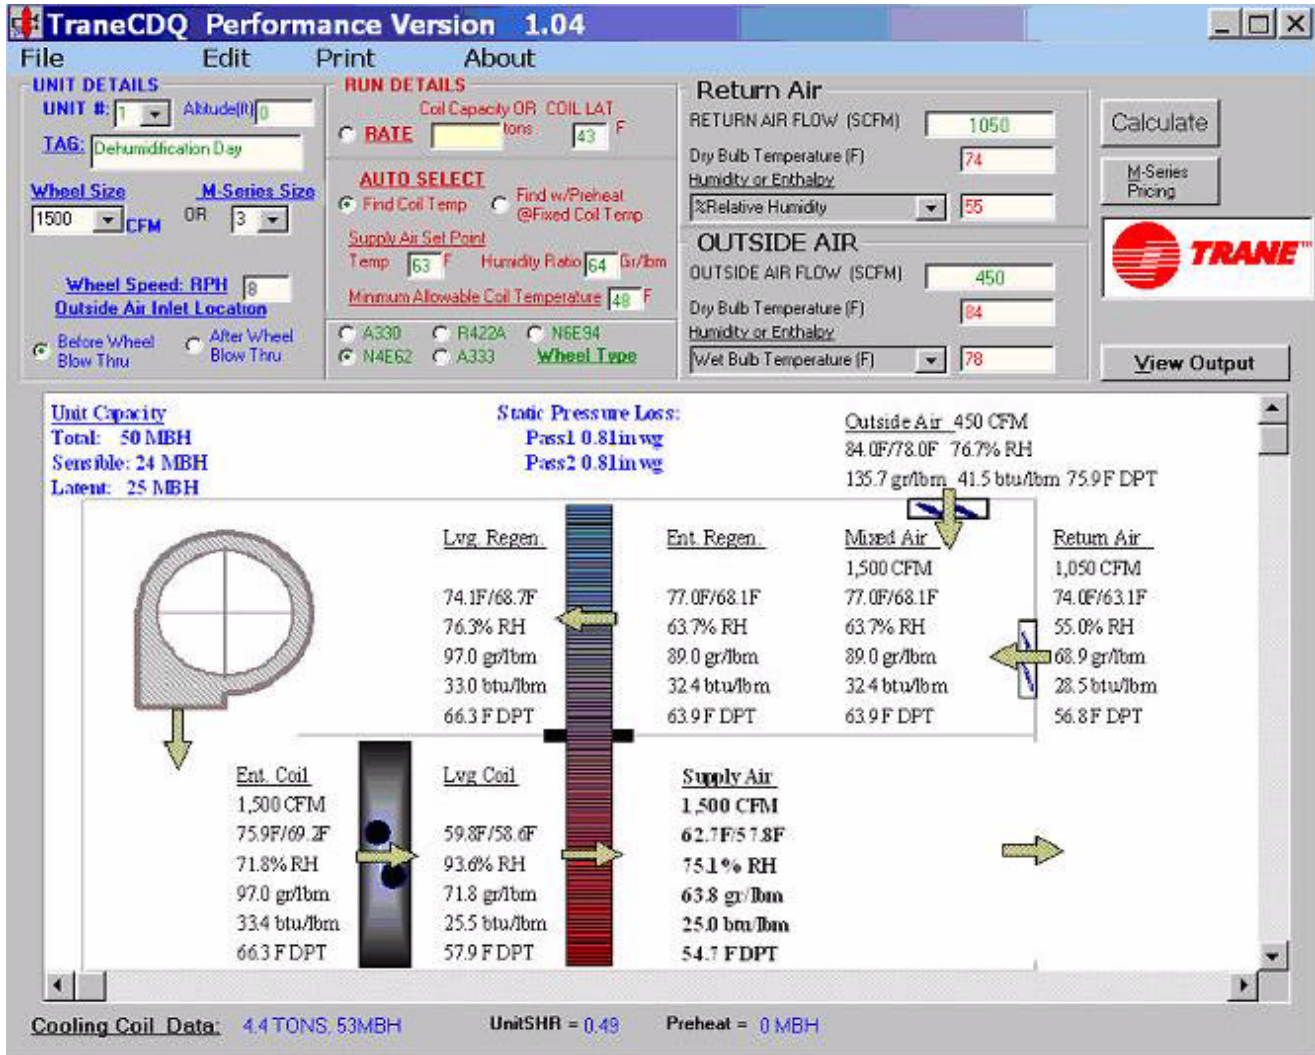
TraneCDQ Performance Version 1.04

File Edit Print About

UNIT DETAILS
UNIT #: 1 Altitude(ft) 0
TAG: Dehumidification Day
Wheel Size M-Series Size
1500 CFM OR 3
Wheel Speed: RPH 8
Outside Air Inlet Location
Before Wheel Blow Thru
After Wheel Blow Thru

RUN DETAILS
Coil Capacity OR COIL LAT
RATE tons 43 F
AUTO SELECT
Find Coil Temp
Find w/Preheat @Fixed Coil Temp
Supply Air Set Point
Temp 63 F Humidity Ratio 64 Gr/lbm
Minimum Allowable Coil Temperature 48 F
A330 R422A N6E94
N4E62 A333 Wheel Type

Return Air
RETURN AIR FLOW (SCFM) 1050
Dry Bulb Temperature (F) 74
Humidity or Enthalpy
%Relative Humidity 55

OUTSIDE AIR
OUTSIDE AIR FLOW (SCFM) 450
Dry Bulb Temperature (F) 84
Humidity or Enthalpy
Wet Bulb Temperature (F) 78

Calculate
M-Series Pricing
TRANE
View Output

Unit Capacity
Total: 50 MBH
Sensible: 24 MBH
Latent: 25 MBH

Static Pressure Loss:
Pass1 0.81in wg
Pass2 0.81in wg

Outside Air 450 CFM
84.0F/78.0F 76.7% RH
135.7 gr/lbm 41.5 btu/lbm 75.9F DPT

Lvg. Regen.
74.1F/68.7F
76.3% RH
97.0 gr/lbm
33.0 btu/lbm
66.3 F DPT

Ent. Regen.
77.0F/68.1F
63.7% RH
89.0 gr/lbm
32.4 btu/lbm
63.9 F DPT

Mixed Air
1,500 CFM
77.0F/68.1F
63.7% RH
89.0 gr/lbm
32.4 btu/lbm
63.9 F DPT

Return Air
1,050 CFM
74.0F/63.1F
55.0% RH
68.9 gr/lbm
28.5 btu/lbm
56.8 F DPT

Ent. Coil
1,500 CFM
75.9F/69.2F
71.8% RH
97.0 gr/lbm
33.4 btu/lbm
66.3 F DPT

Lvg Coil
59.8F/58.6F
93.6% RH
71.8 gr/lbm
25.5 btu/lbm
57.9 F DPT

Supply Air
1,500 CFM
62.7F/57.8F
75.1% RH
63.8 gr/lbm
25.0 btu/lbm
54.7 F DPT

Cooling Coil Data: 4.4 TONS, 53MBH UnitSHR = 0.49 Preheat = 0 MBH